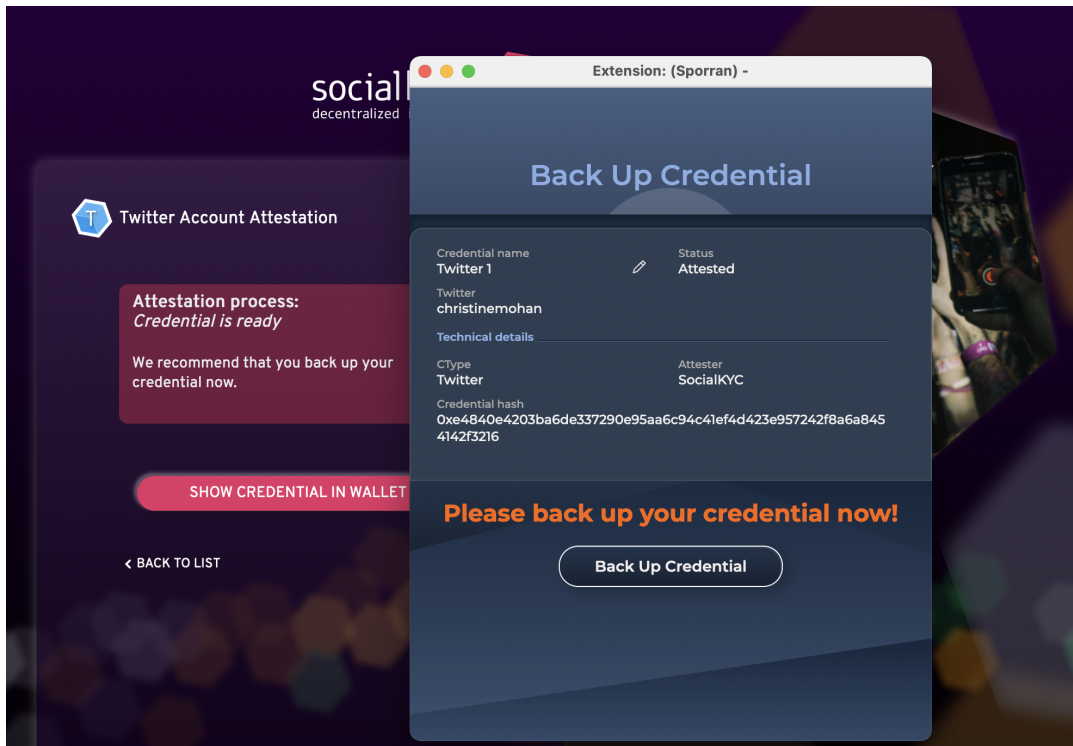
social
decentralized

T Twitter Account Attestation

Attestation process:
*Credential is ready*

We recommend that you back up your credential now.

SHOW CREDENTIAL IN WALLET

‹ BACK TO LIST

Extension: (Sporran) -

Back Up Credential

Credential name
Twitter 1

Status
Attested

Twitter
christinemohan

Technical details

CType
Twitter

Attester
SocialKYC

Credential hash
0xe4840e4203ba6de337290e95aa6c94c41ef4d423e957242f8a6a8454142f3216

Please back up your credential now!

Back Up Credential